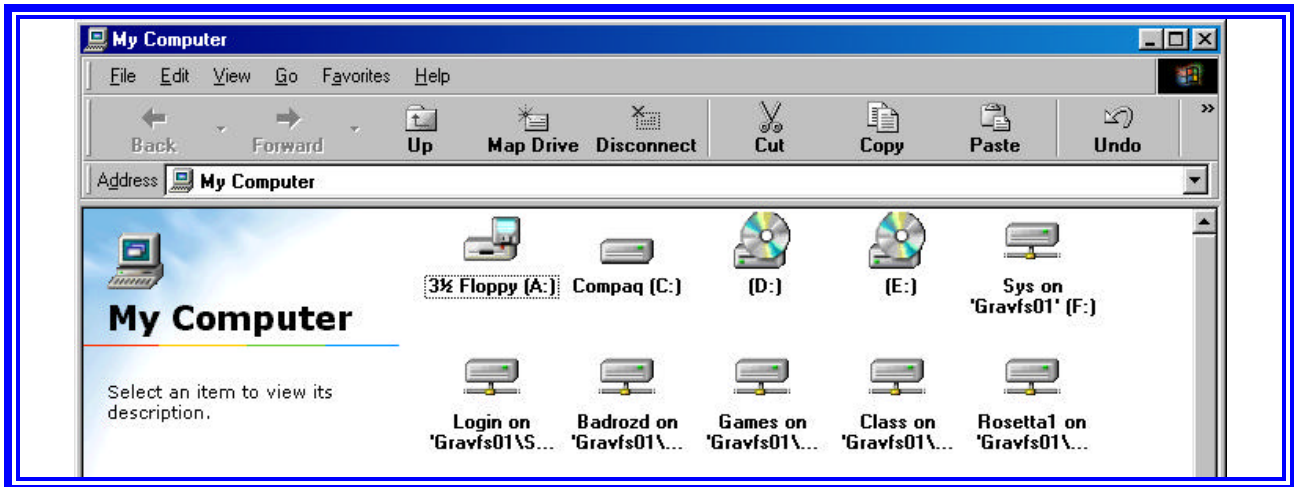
My Computer

File Edit View Go Favorites Help

Back Forward Up Map Drive Disconnect Cut Copy Paste Undo

Address My Computer

My Computer

Select an item to view its description.

3½ Floppy (A:)
Compaq (C:)
(D:)
(E:)
Sys on 'Gravfs01' (F:)
Login on 'Gravfs01\S...
Badrozd on 'Gravfs01\...
Games on 'Gravfs01\...
Class on 'Gravfs01\...
Rosetta1 on 'Gravfs01\...